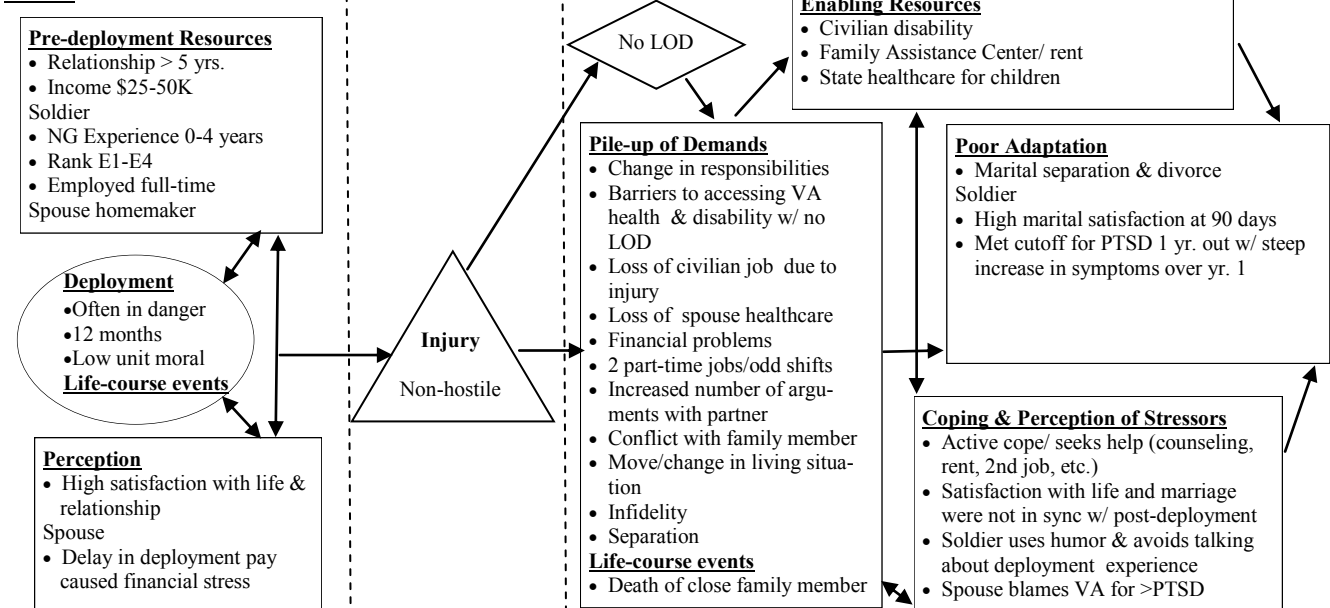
**Pre-deployment Resources**
- Relationship > 5 yrs.
- Income \$25-50K

Soldier
- NG Experience 0-4 years
- Rank E1-E4
- Employed full-time

Spouse homemaker

**Deployment**
- Often in danger
- 12 months
- Low unit moral

**Life-course events**

**Perception**
- High satisfaction with life & relationship

Spouse
- Delay in deployment pay caused financial stress

No LOD

**Injury**
Non-hostile

**Enabling Resources**
- Civilian disability
- Family Assistance Center/ rent
- State healthcare for children

**Pile-up of Demands**
- Change in responsibilities
- Barriers to accessing VA health & disability w/ no LOD
- Loss of civilian job due to injury
- Loss of spouse healthcare
- Financial problems
- 2 part-time jobs/odd shifts
- Increased number of arguments with partner
- Conflict with family member
- Move/change in living situation
- Infidelity
- Separation

**Life-course events**
- Death of close family member

**Poor Adaptation**
- Marital separation & divorce

Soldier
- High marital satisfaction at 90 days
- Met cutoff for PTSD 1 yr. out w/ steep increase in symptoms over yr. 1

**Coping & Perception of Stressors**
- Active cope/ seeks help (counseling, rent, 2nd job, etc.)
- Satisfaction with life and marriage were not in sync w/ post-deployment
- Soldier uses humor & avoids talking about deployment experience
- Spouse blames VA for >PTSD